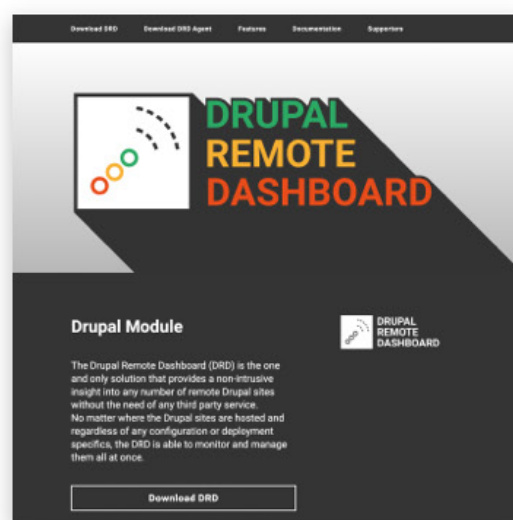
Download DRD Download DRD Agent Features Documentation Supporters

DRUPAL
REMOTE
DASHBOARD

Drupal Module

DRUPAL
REMOTE
DASHBOARD

The Drupal Remote Dashboard (DRD) is the one and only solution that provides a non-intrusive insight into any number of remote Drupal sites without the need of any third party service.
No matter where the Drupal sites are hosted and regardless of any configuration or deployment specifics, the DRD is able to monitor and manage them all at once.

Download DRD